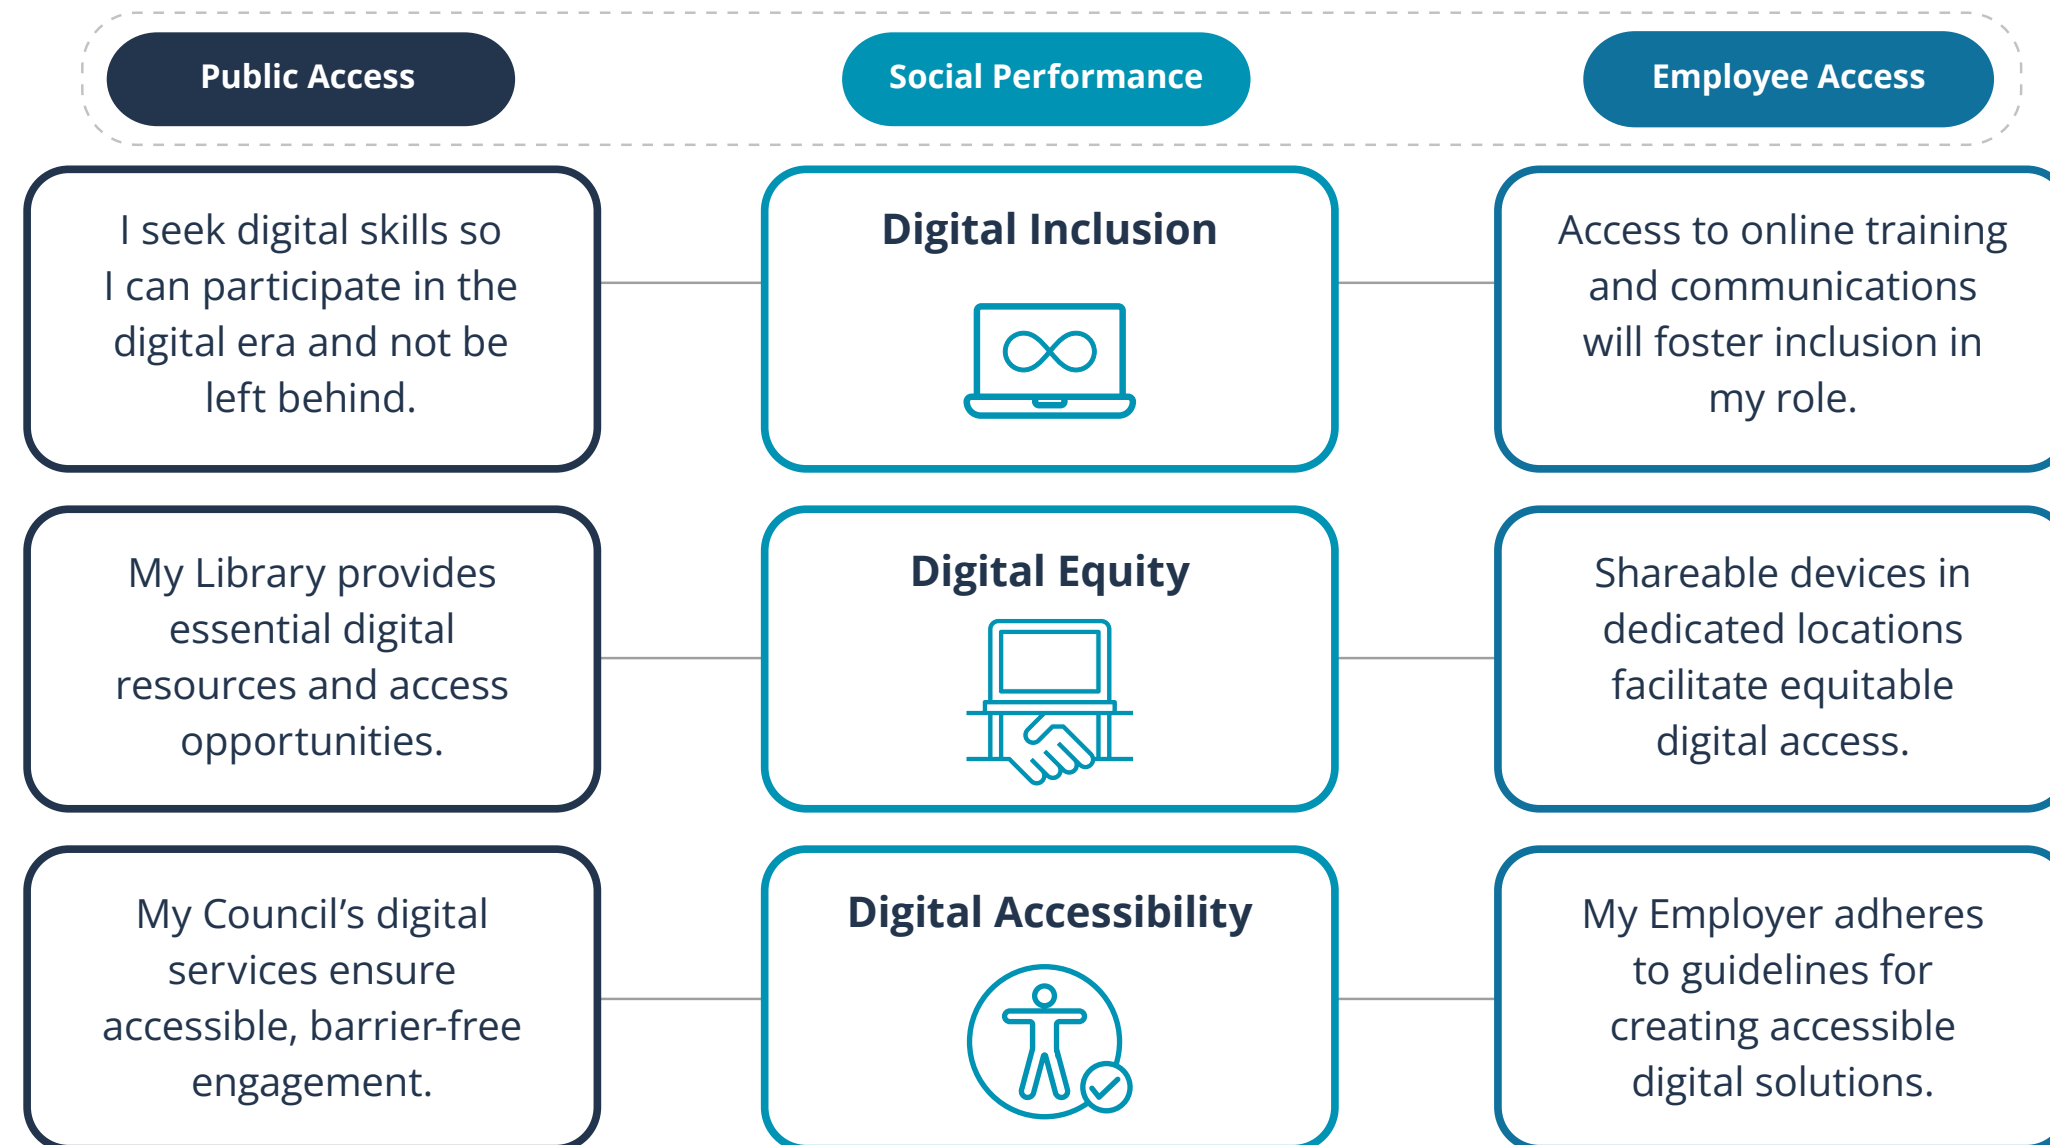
Public Access

Social Performance

Employee Access

I seek digital skills so I can participate in the digital era and not be left behind.

Digital Inclusion

Access to online training and communications will foster inclusion in my role.

My Library provides essential digital resources and access opportunities.

Digital Equity

Shareable devices in dedicated locations facilitate equitable digital access.

My Council's digital services ensure accessible, barrier-free engagement.

Digital Accessibility

My Employer adheres to guidelines for creating accessible digital solutions.